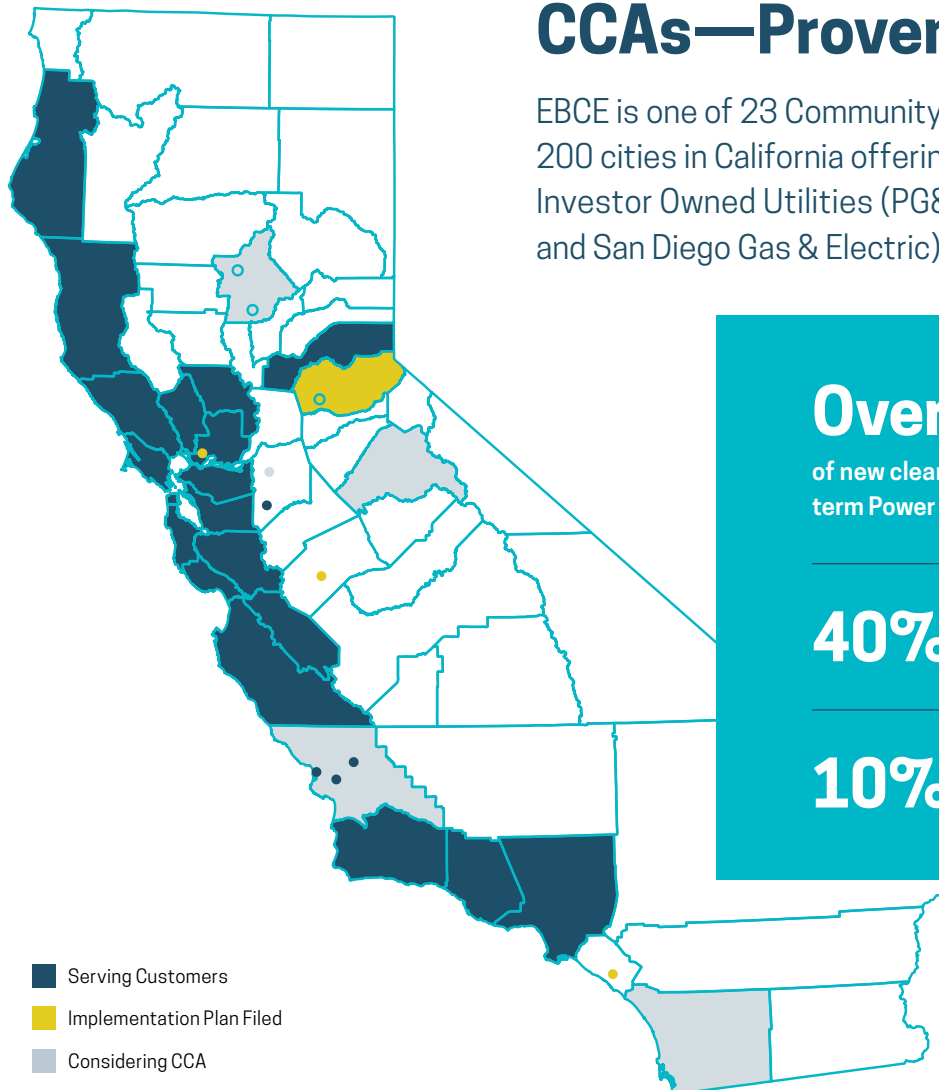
CCAs—Prover

EBCE is one of 23 Community 200 cities in California offerin Investor Owned Utilities (PG& and San Diego Gas & Electric)

Over
of new clea
term Power

40%

10%

Serving Customers
Implementation Plan Filed
Considering CCA